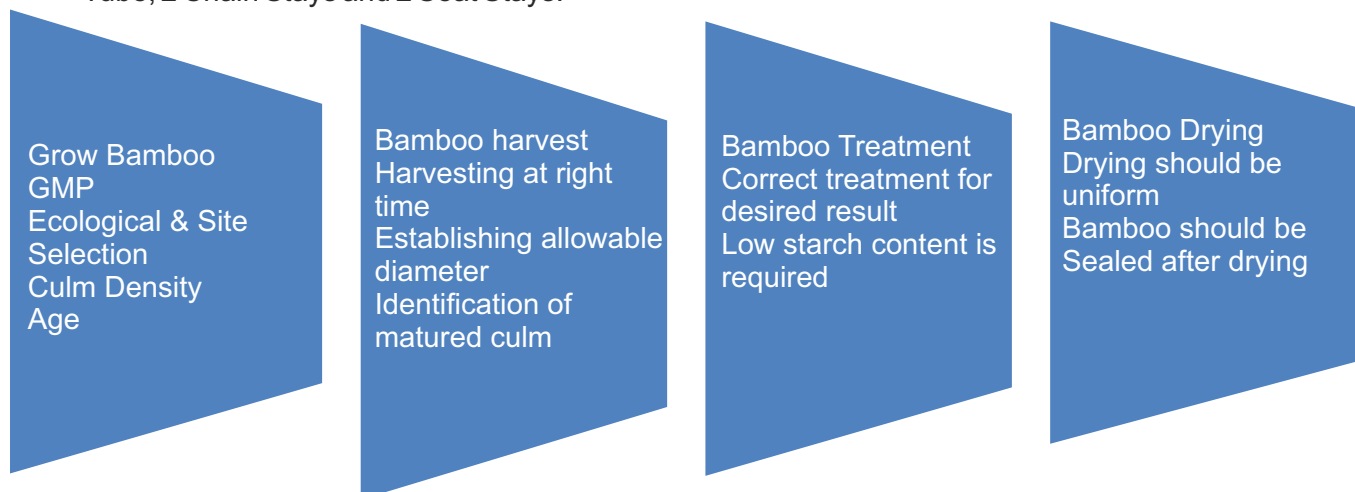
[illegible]

Grow Bamboo
GMP
Ecological & Site Selection
Culm Density
Age

Bamboo harvest
Harvesting at right time
Establishing allowable diameter
Identification of matured culm

Bamboo Treatment
Correct treatment for desired result
Low starch content is required

Bamboo Drying
Drying should be uniform
Bamboo should be Sealed after drying